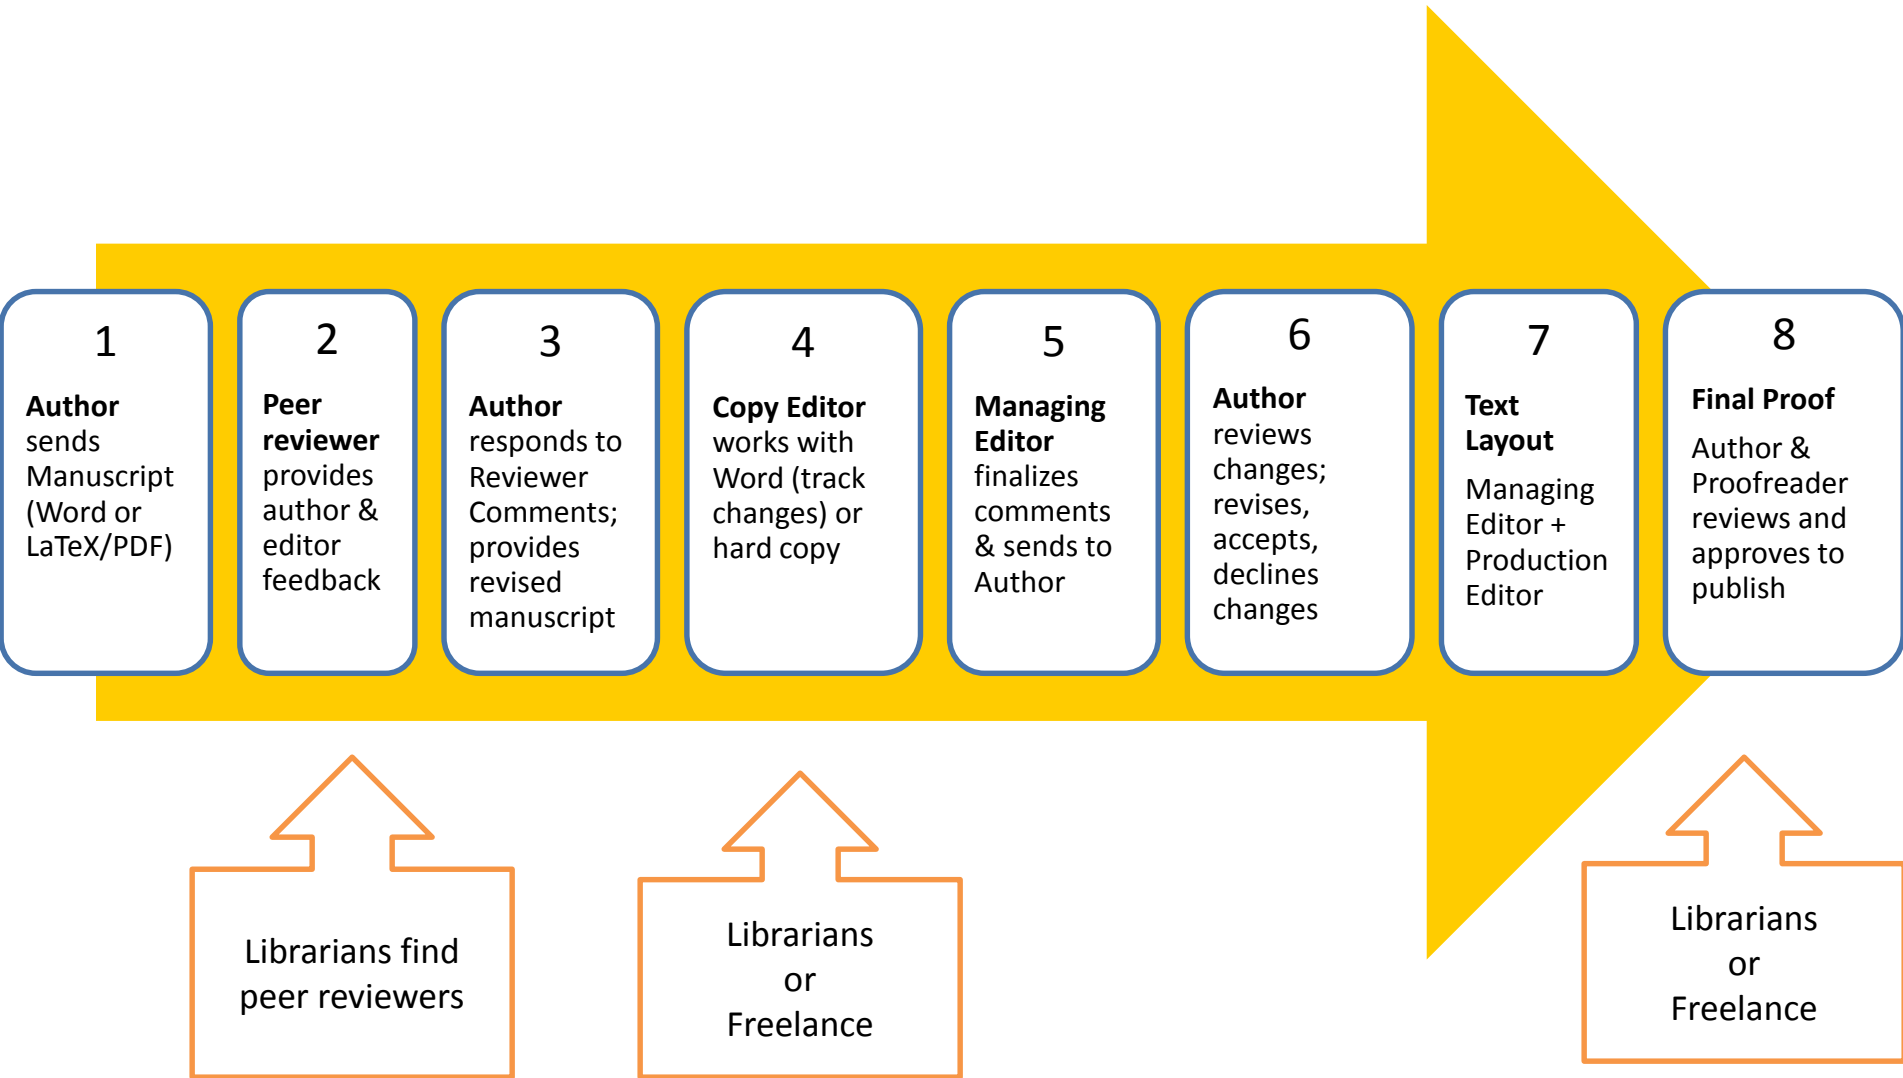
1

**Author** sends Manuscript (Word or LaTeX/PDF)

2

**Peer reviewer** provides author & editor feedback

3

**Author** responds to Reviewer Comments; provides revised manuscript

4

**Copy Editor** works with Word (track changes) or hard copy

5

**Managing Editor** finalizes comments & sends to Author

6

**Author** reviews changes; revises, accepts, declines changes

7

**Text Layout**

Managing Editor + Production Editor

8

**Final Proof**

Author & Proofreader reviews and approves to publish

Librarians find peer reviewers

Librarians or Freelance

Librarians or Freelance